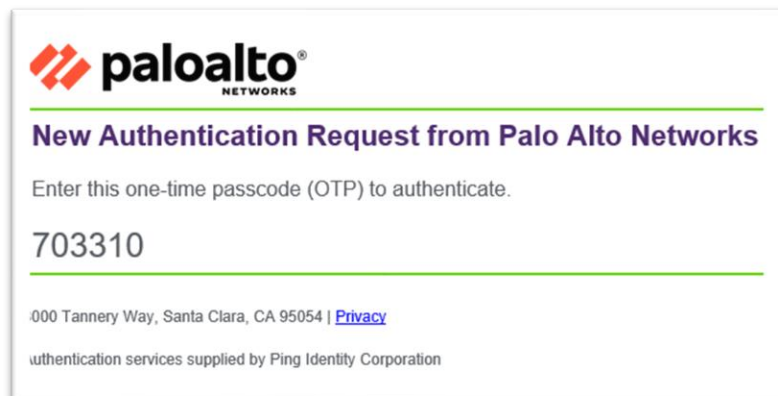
paloalto®
NETWORKS

New Authentication Request from Palo Alto Networks

Enter this one-time passcode (OTP) to authenticate.

703310

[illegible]000 Tannery Way, Santa Clara, CA 95054 | Privacy

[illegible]uthentication services supplied by Ping Identity Corporation